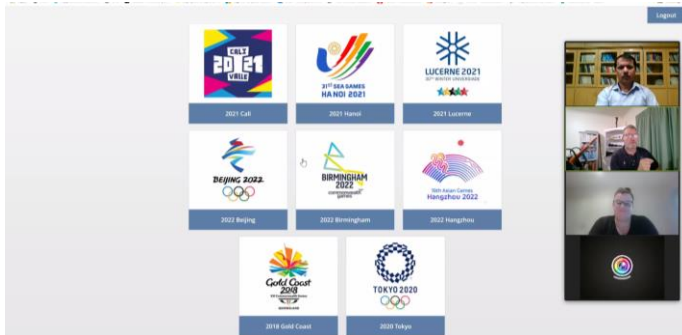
Logout

CALI 20 21 VALLE

2021 Cali

31st SEA GAMES HA NOI 2021

2021 Hanoi

LUCERNE 2021 32nd WINTER UNIVERSIADE

2021 Lucerne

BEIJING 2022

2022 Beijing

BIRMINGHAM 2022 commonwealth games

2022 Birmingham

19th Asian Games Hangzhou 2022

2022 Hangzhou

Gold Coast 2018

2018 Gold Coast

TOKYO 2020

2020 Tokyo